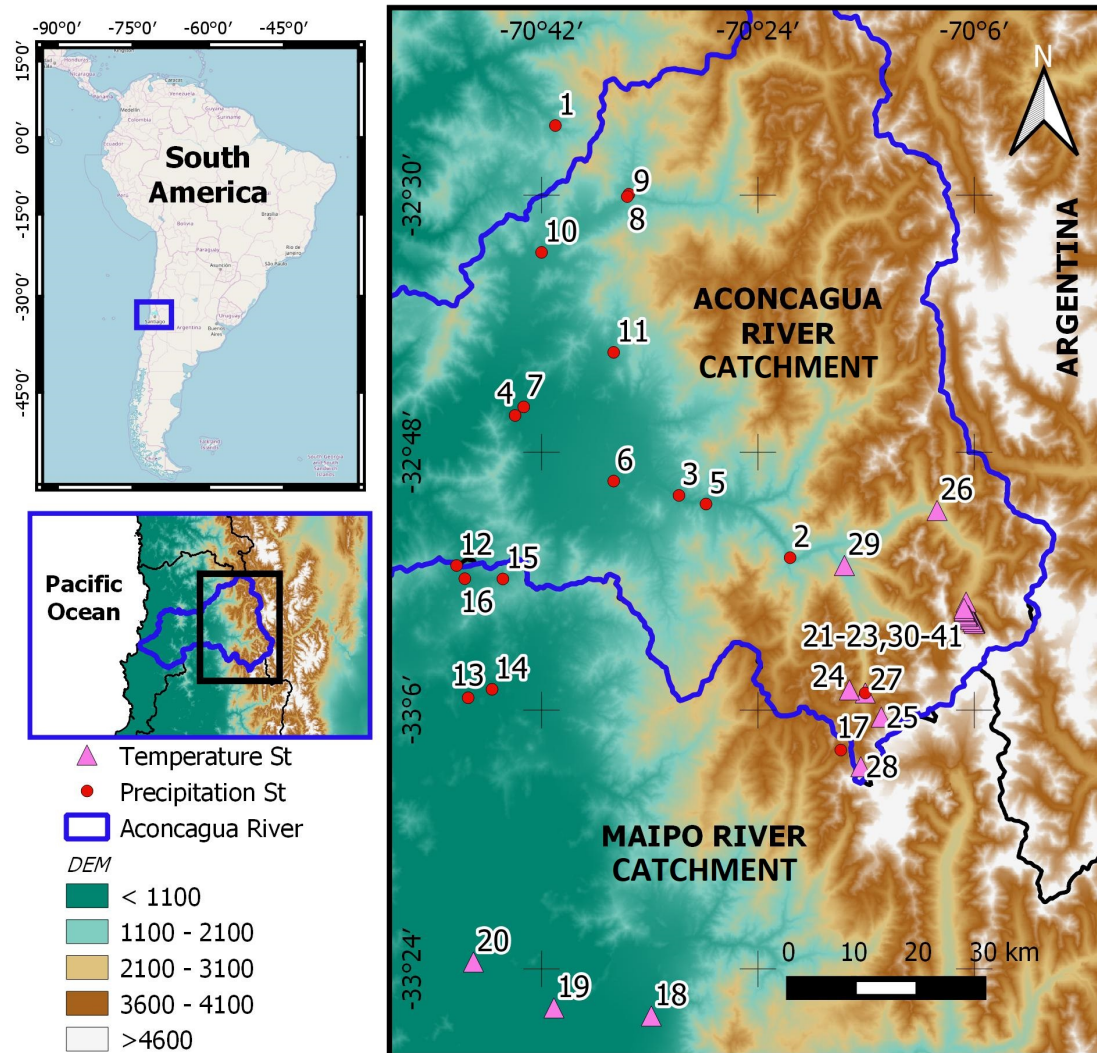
-90°0′ -75°0′ -60°0′ -45°0′

15°0′ 0°0′ -15°0′ -30°0′ -45°0′

South America

Pacific Ocean

Temperature St
Precipitation St
Aconcagua River
DEM
< 1100
1100 - 2100
2100 - 3100
3600 - 4100
>4600

-70°42′ -70°24′ -70°6′

-32°30′ -32°48′ -33°6′ -33°24′

N

ACONCAGUA RIVER CATCHMENT

ARGENTINA

MAIPO RIVER CATCHMENT

1 9 8 10 11 4 7 6 3 5 2 29 26 12 15 16 21-23,30-41 13 14 24 27 25 17 28 20 19 18

0 10 20 30 km